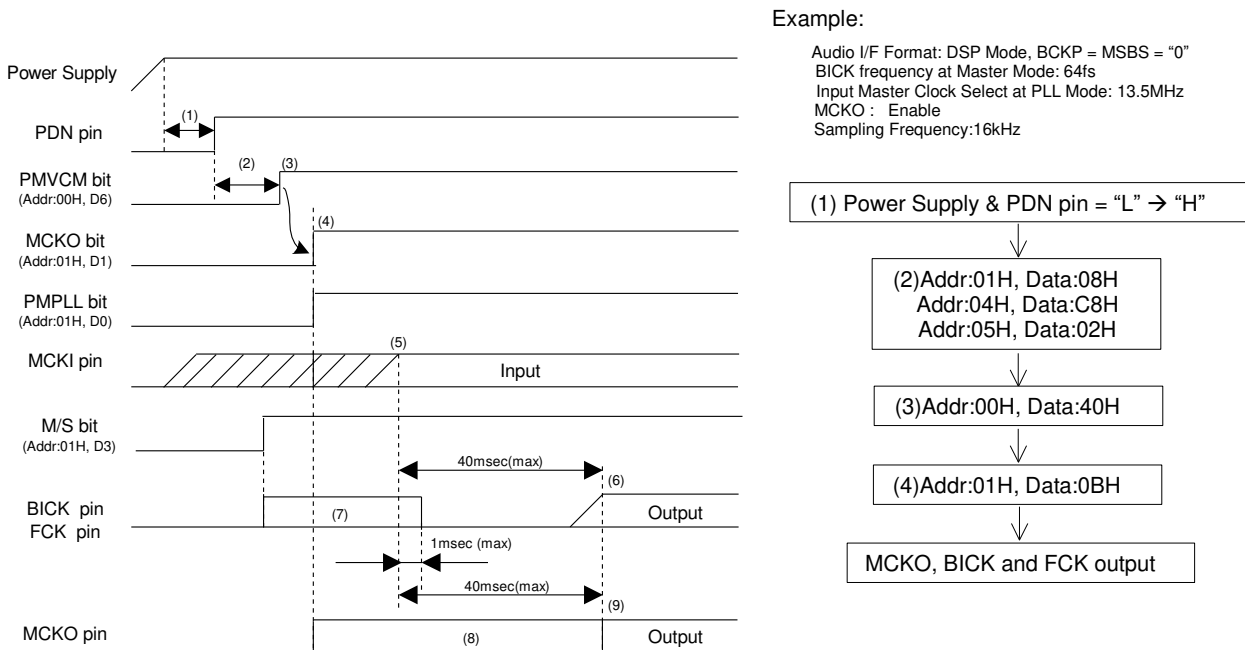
Power Supply

(1)

PDN pin

(2) (3)

PMVCM bit
(Addr:00H, D6)

(4)

MCKO bit
(Addr:01H, D1)

PMPLL bit
(Addr:01H, D0)

(5)

MCKI pin

Input

M/S bit
(Addr:01H, D3)

40msec(max)

(6)

BICK pin
FCK pin

(7)

Output

1msec (max)

40msec(max)

(9)

MCKO pin

(8)

Output

Example:

Audio I/F Format: DSP Mode, BCKP = MSBS = "0"
BICK frequency at Master Mode: 64fs
Input Master Clock Select at PLL Mode: 13.5MHz
MCKO : Enable
Sampling Frequency:16kHz

(1) Power Supply & PDN pin = "L" → "H"

(2)Addr:01H, Data:08H
Addr:04H, Data:C8H
Addr:05H, Data:02H

(3)Addr:00H, Data:40H

(4)Addr:01H, Data:0BH

MCKO, BICK and FCK output